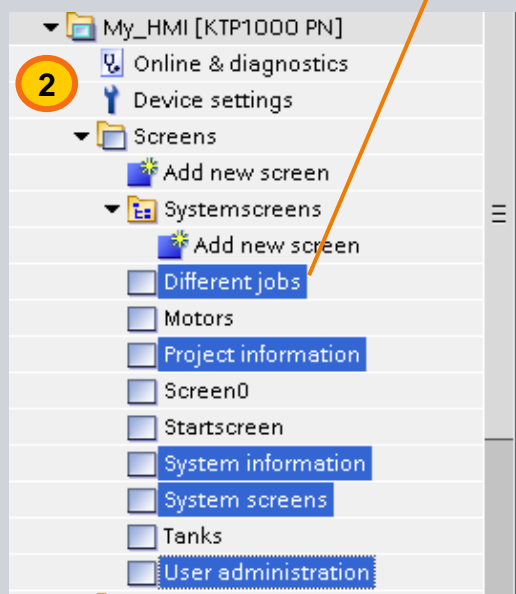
My_HMI [KTP1000 PN]

2

Online & diagnostics

Device settings

Screens

Add new screen

Systemscreens

Add new screen

Different jobs

Motors

Project information

Screen0

Startscreen

System information

System screens

Tanks

User administration